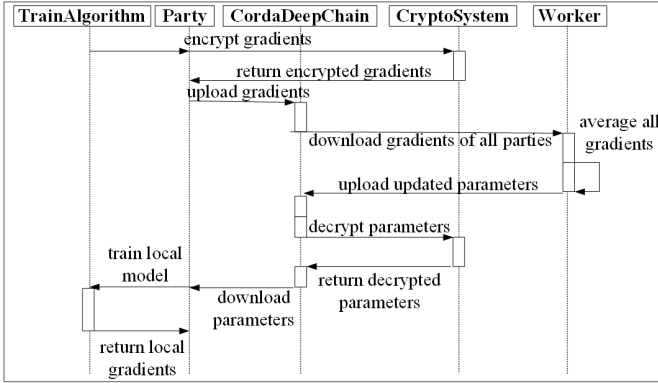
TrainAlgorithm
Party
CordaDeepChain
CryptoSystem
Worker

encrypt gradients
return encrypted gradients
upload gradients
download gradients of all parties
average all gradients
upload updated parameters
decrypt parameters
train local model
return decrypted parameters
download parameters
return local gradients